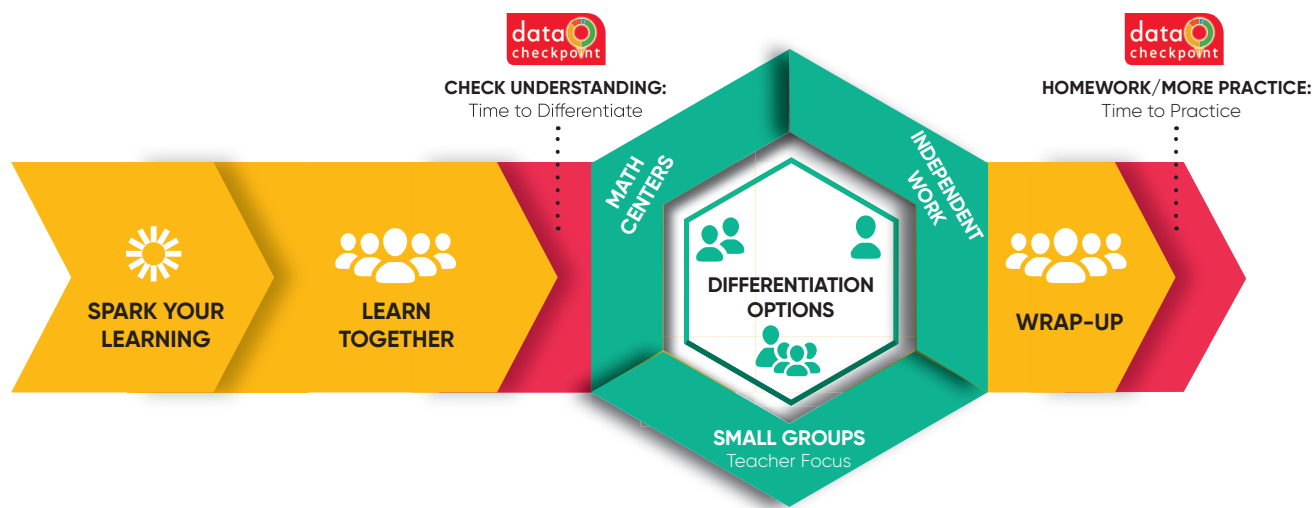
data checkpoint

CHECK UNDERSTANDING:
Time to Differentiate

data checkpoint

HOMEWORK/MORE PRACTICE:
Time to Practice

SPARK YOUR LEARNING

LEARN TOGETHER

MATH CENTERS

INDEPENDENT WORK

DIFFERENTIATION OPTIONS

SMALL GROUPS
Teacher Focus

WRAP-UP